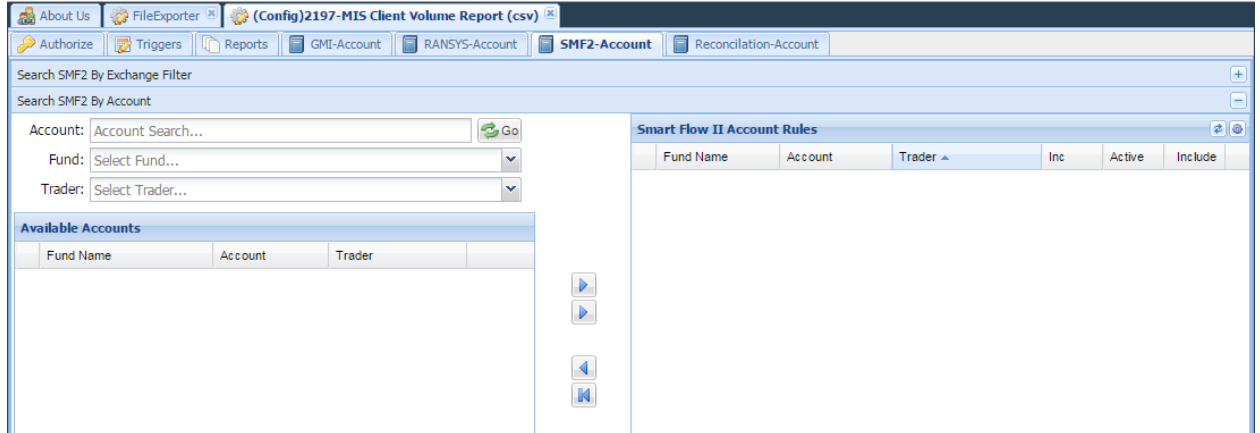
About Us FileExporter (Config)2197-MIS Client Volume Report (csv)

Authorize Triggers Reports GMI-Account RANSYS-Account SMF2-Account Reconcilation-Account

Search SMF2 By Exchange Filter

Search SMF2 By Account

Account: Account Search... Go

Fund: Select Fund...

Trader: Select Trader...

Available Accounts

| Fund Name | Account | Trader |
|---|---|---|

Smart Flow II Account Rules

| Fund Name | Account | Trader | Inc | Active | Include |
|---|---|---|---|---|---|